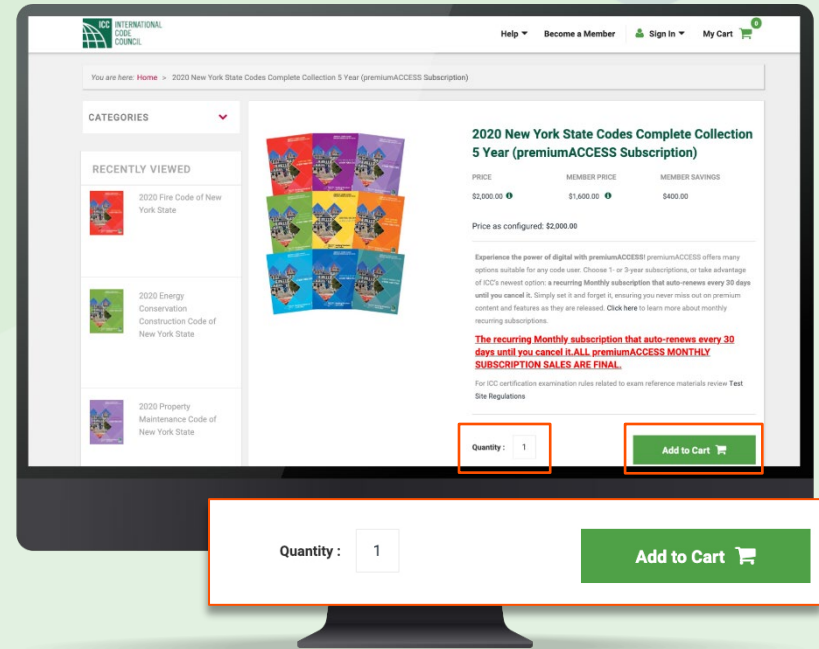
ICC INTERNATIONAL CODE COUNCIL

Help ▾ Become a Member Sign In ▾ My Cart 0

You are here: Home > 2020 New York State Codes Complete Collection 5 Year (premiumACCESS Subscription)

CATEGORIES

RECENTLY VIEWED

2020 Fire Code of New York State

2020 Energy Conservation Construction Code of New York State

2020 Property Maintenance Code of New York State

2020 New York State Codes Complete Collection 5 Year (premiumACCESS Subscription)

| PRICE | MEMBER PRICE | MEMBER SAVINGS |
|---|---|---|
| $2,000.00 | $1,600.00 | $400.00 |

Price as configured: $2,000.00

Experience the power of digital with premiumACCESS! premiumACCESS offers many options suitable for any code user. Choose 1- or 3-year subscriptions, or take advantage of ICC's newest option: a recurring Monthly subscription that auto-renews every 30 days until you cancel it. Simply set it and forget it, ensuring you never miss out on premium content and features as they are released. Click here to learn more about monthly recurring subscriptions.

The recurring Monthly subscription that auto-renews every 30 days until you cancel it.ALL premiumACCESS MONTHLY SUBSCRIPTION SALES ARE FINAL.

For ICC certification examination rules related to exam reference materials review Test Site Regulations

Quantity : 1

Add to Cart

Quantity : 1

Add to Cart